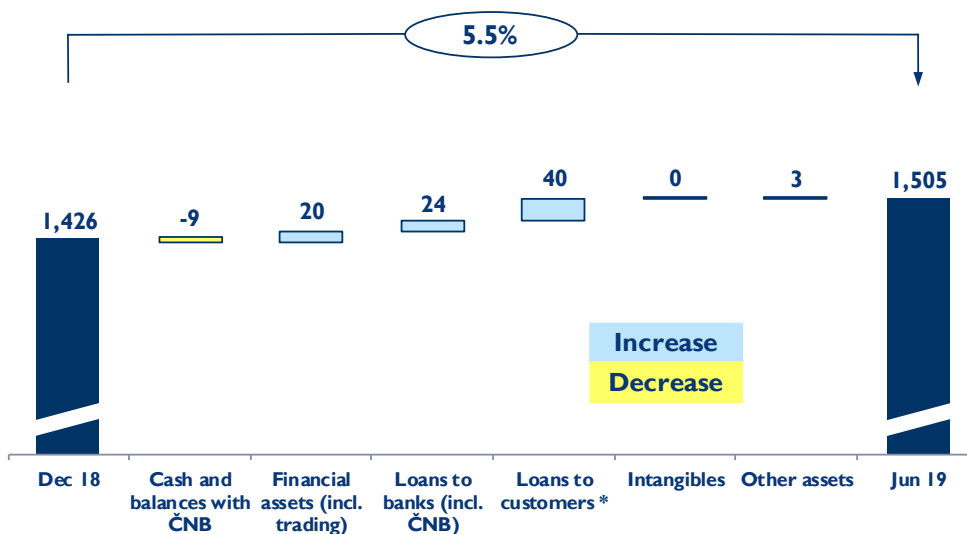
5.5%

1,426

-9

20

24

40

0

3

1,505

Increase

Decrease

Dec 18

Cash and balances with ČNB

Financial assets (incl. trading)

Loans to banks (incl. ČNB)

Loans to customers *

Intangibles

Other assets

Jun 19